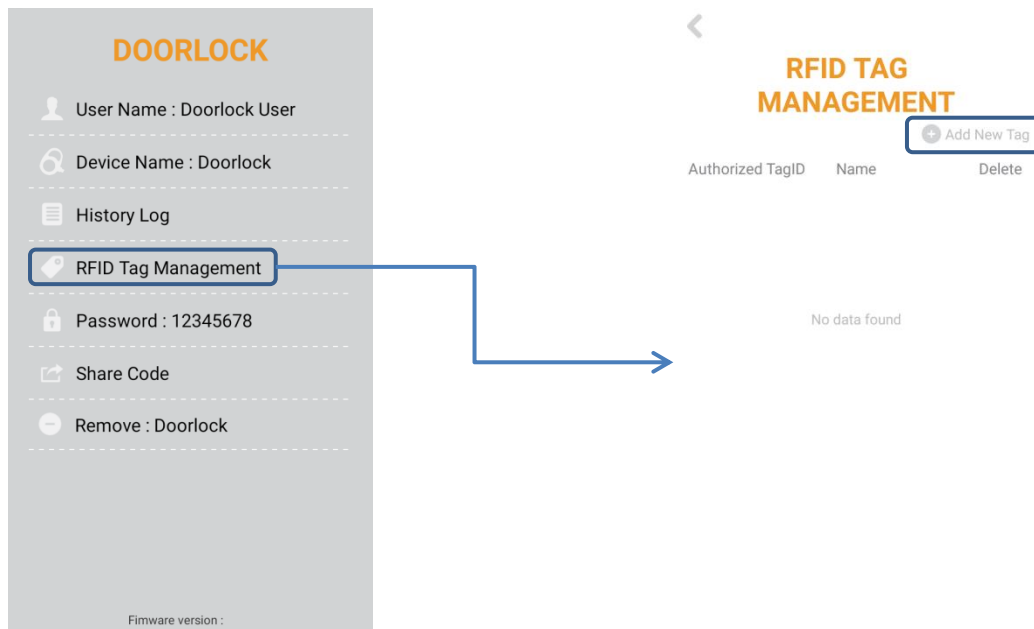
DOORLOCK

User Name : Doorlock User

Device Name : Doorlock

History Log

RFID Tag Management

Password : 12345678

Share Code

Remove : Doorlock

Fimware version :

RFID TAG MANAGEMENT

Add New Tag

| Authorized TagID | Name | Delete |
|---|---|---|

No data found